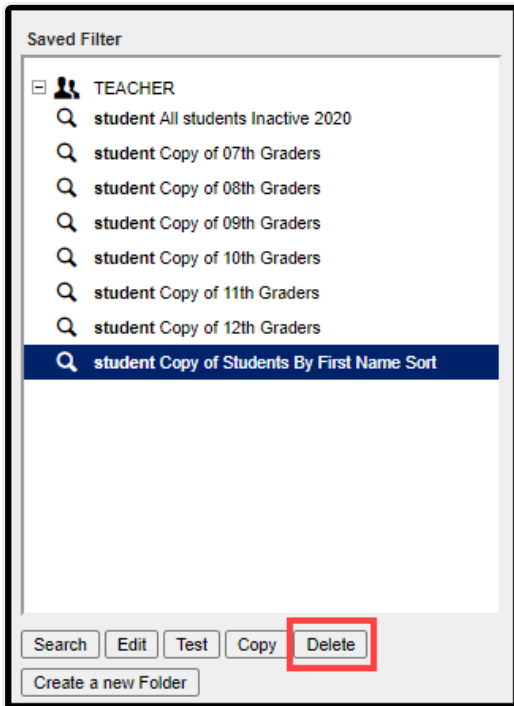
Saved Filter

TEACHER
**student** All students Inactive 2020
**student** Copy of 07th Graders
**student** Copy of 08th Graders
**student** Copy of 09th Graders
**student** Copy of 10th Graders
**student** Copy of 11th Graders
**student** Copy of 12th Graders
**student** Copy of Students By First Name Sort

Search Edit Test Copy Delete
Create a new Folder